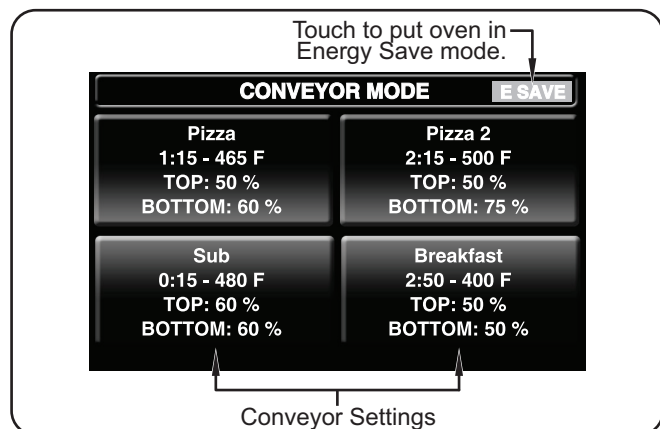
Touch to put oven in Energy Save mode.

CONVEYOR MODE

E SAVE

Pizza
1:15 - 465 F
TOP: 50 %
BOTTOM: 60 %

Pizza 2
2:15 - 500 F
TOP: 50 %
BOTTOM: 75 %

Sub
0:15 - 480 F
TOP: 60 %
BOTTOM: 60 %

Breakfast
2:50 - 400 F
TOP: 50 %
BOTTOM: 50 %

Conveyor Settings